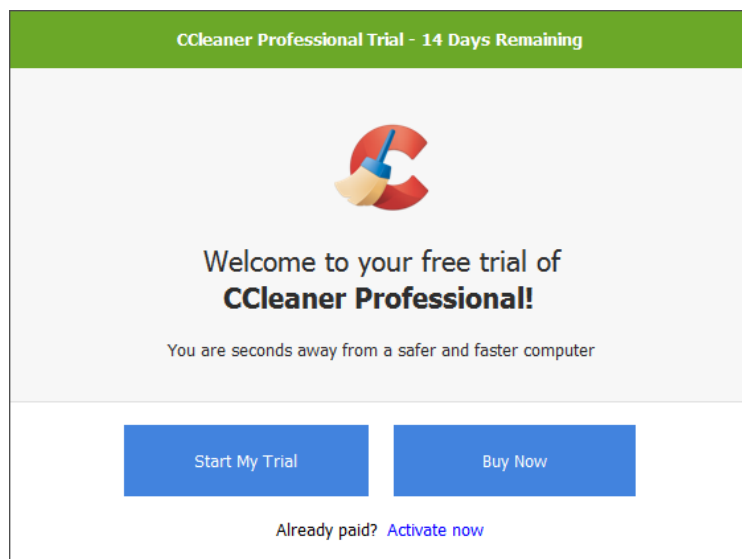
CCleaner Professional Trial - 14 Days Remaining

Welcome to your free trial of
**CCleaner Professional!**

You are seconds away from a safer and faster computer

Start My Trial

Buy Now

Already paid? Activate now